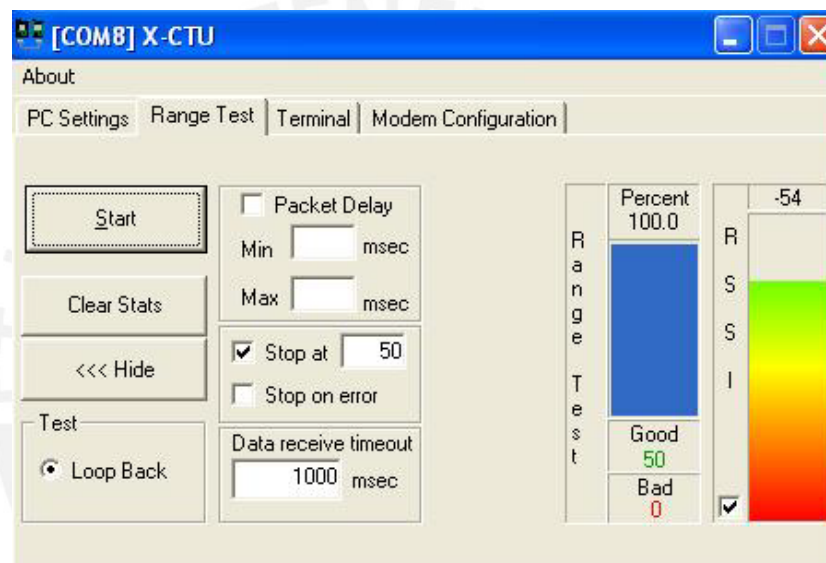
[COM8] X-CTU

About

PC Settings | Range Test | Terminal | Modem Configuration

Start

Clear Stats

<<< Hide

Test

Loop Back

Packet Delay

Min msec

Max msec

Stop at 50

Stop on error

Data receive timeout

1000 msec

Range Test

Percent 100.0

Good 50

Bad 0

RSSI

-54